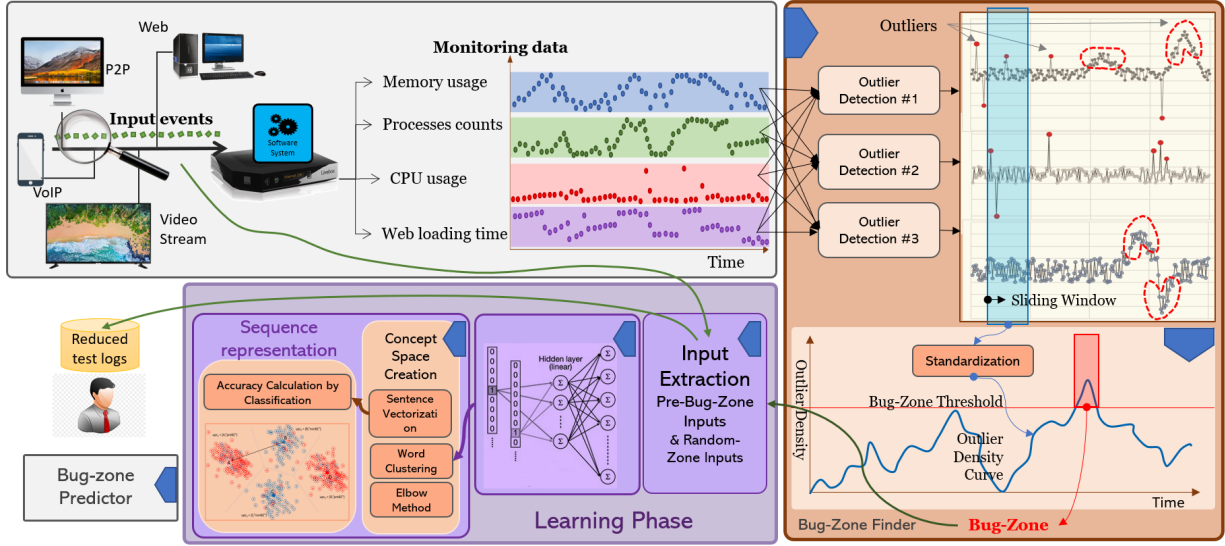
Web

P2P

Input events

VoIP

Video Stream

Software System

Monitoring data

Memory usage

Processes counts

CPU usage

Web loading time

Time

Outliers

Outlier Detection #1

Outlier Detection #2

Outlier Detection #3

Sliding Window

Standardization

Outlier Density

Bug-Zone Threshold

Outlier Density Curve

Time

Bug-Zone Finder

Bug-Zone

Reduced test logs

Bug-zone Predictor

Sequence representation

Accuracy Calculation by Classification

Concept Space Creation

Sentence Vectorization

Word Clustering

Elbow Method

Hidden layer (linear)

Input Extraction

Pre-Bug-Zone Inputs & Random-Zone Inputs

Learning Phase